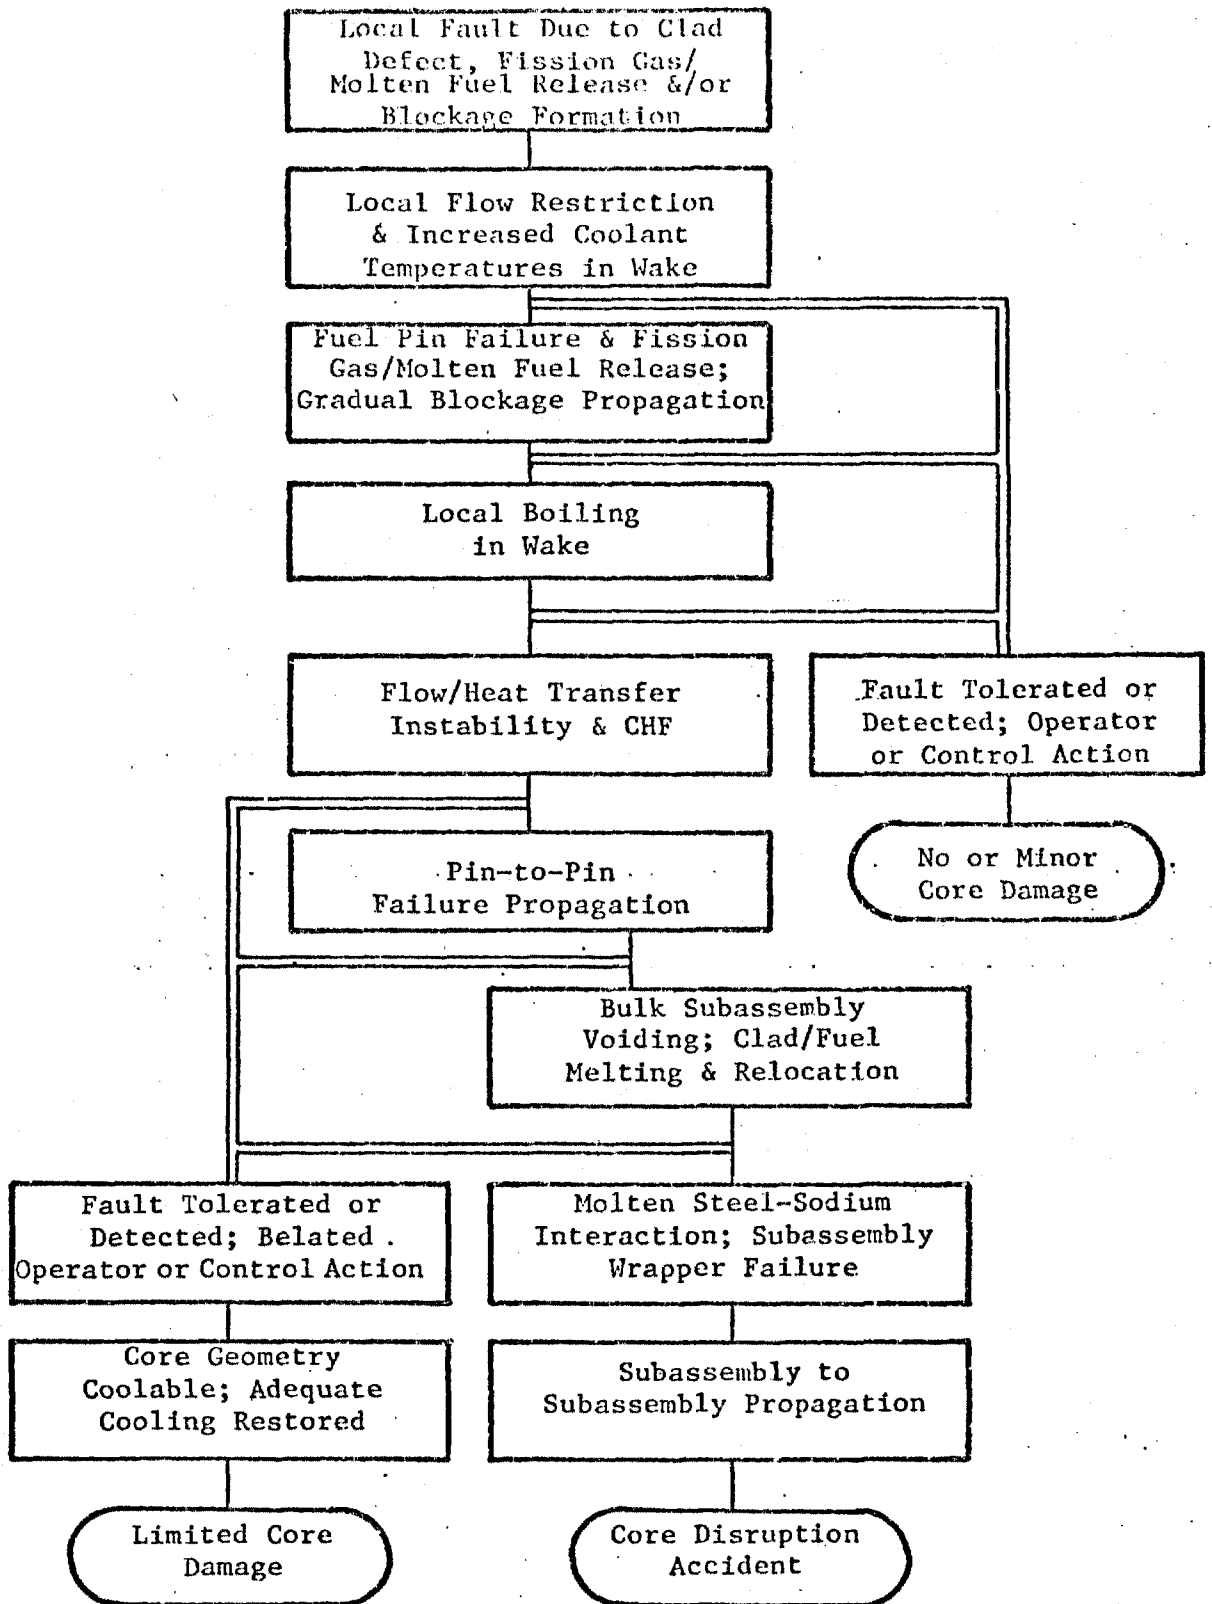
Local Fault Due to Clad Defect, Fission Gas/ Molten Fuel Release &/or Blockage Formation

Local Flow Restriction & Increased Coolant Temperatures in Wake

Fuel Pin Failure & Fission Gas/Molten Fuel Release; Gradual Blockage Propagation

Local Boiling in Wake

Flow/Heat Transfer Instability & CHF

Fault Tolerated or Detected; Operator or Control Action

No or Minor Core Damage

Pin-to-Pin Failure Propagation

Bulk Subassembly Voiding; Clad/Fuel Melting & Relocation

Fault Tolerated or Detected; Belated Operator or Control Action

Molten Steel-Sodium Interaction; Subassembly Wrapper Failure

Core Geometry Coolable; Adequate Cooling Restored

Subassembly to Subassembly Propagation

Limited Core Damage

Core Disruption Accident